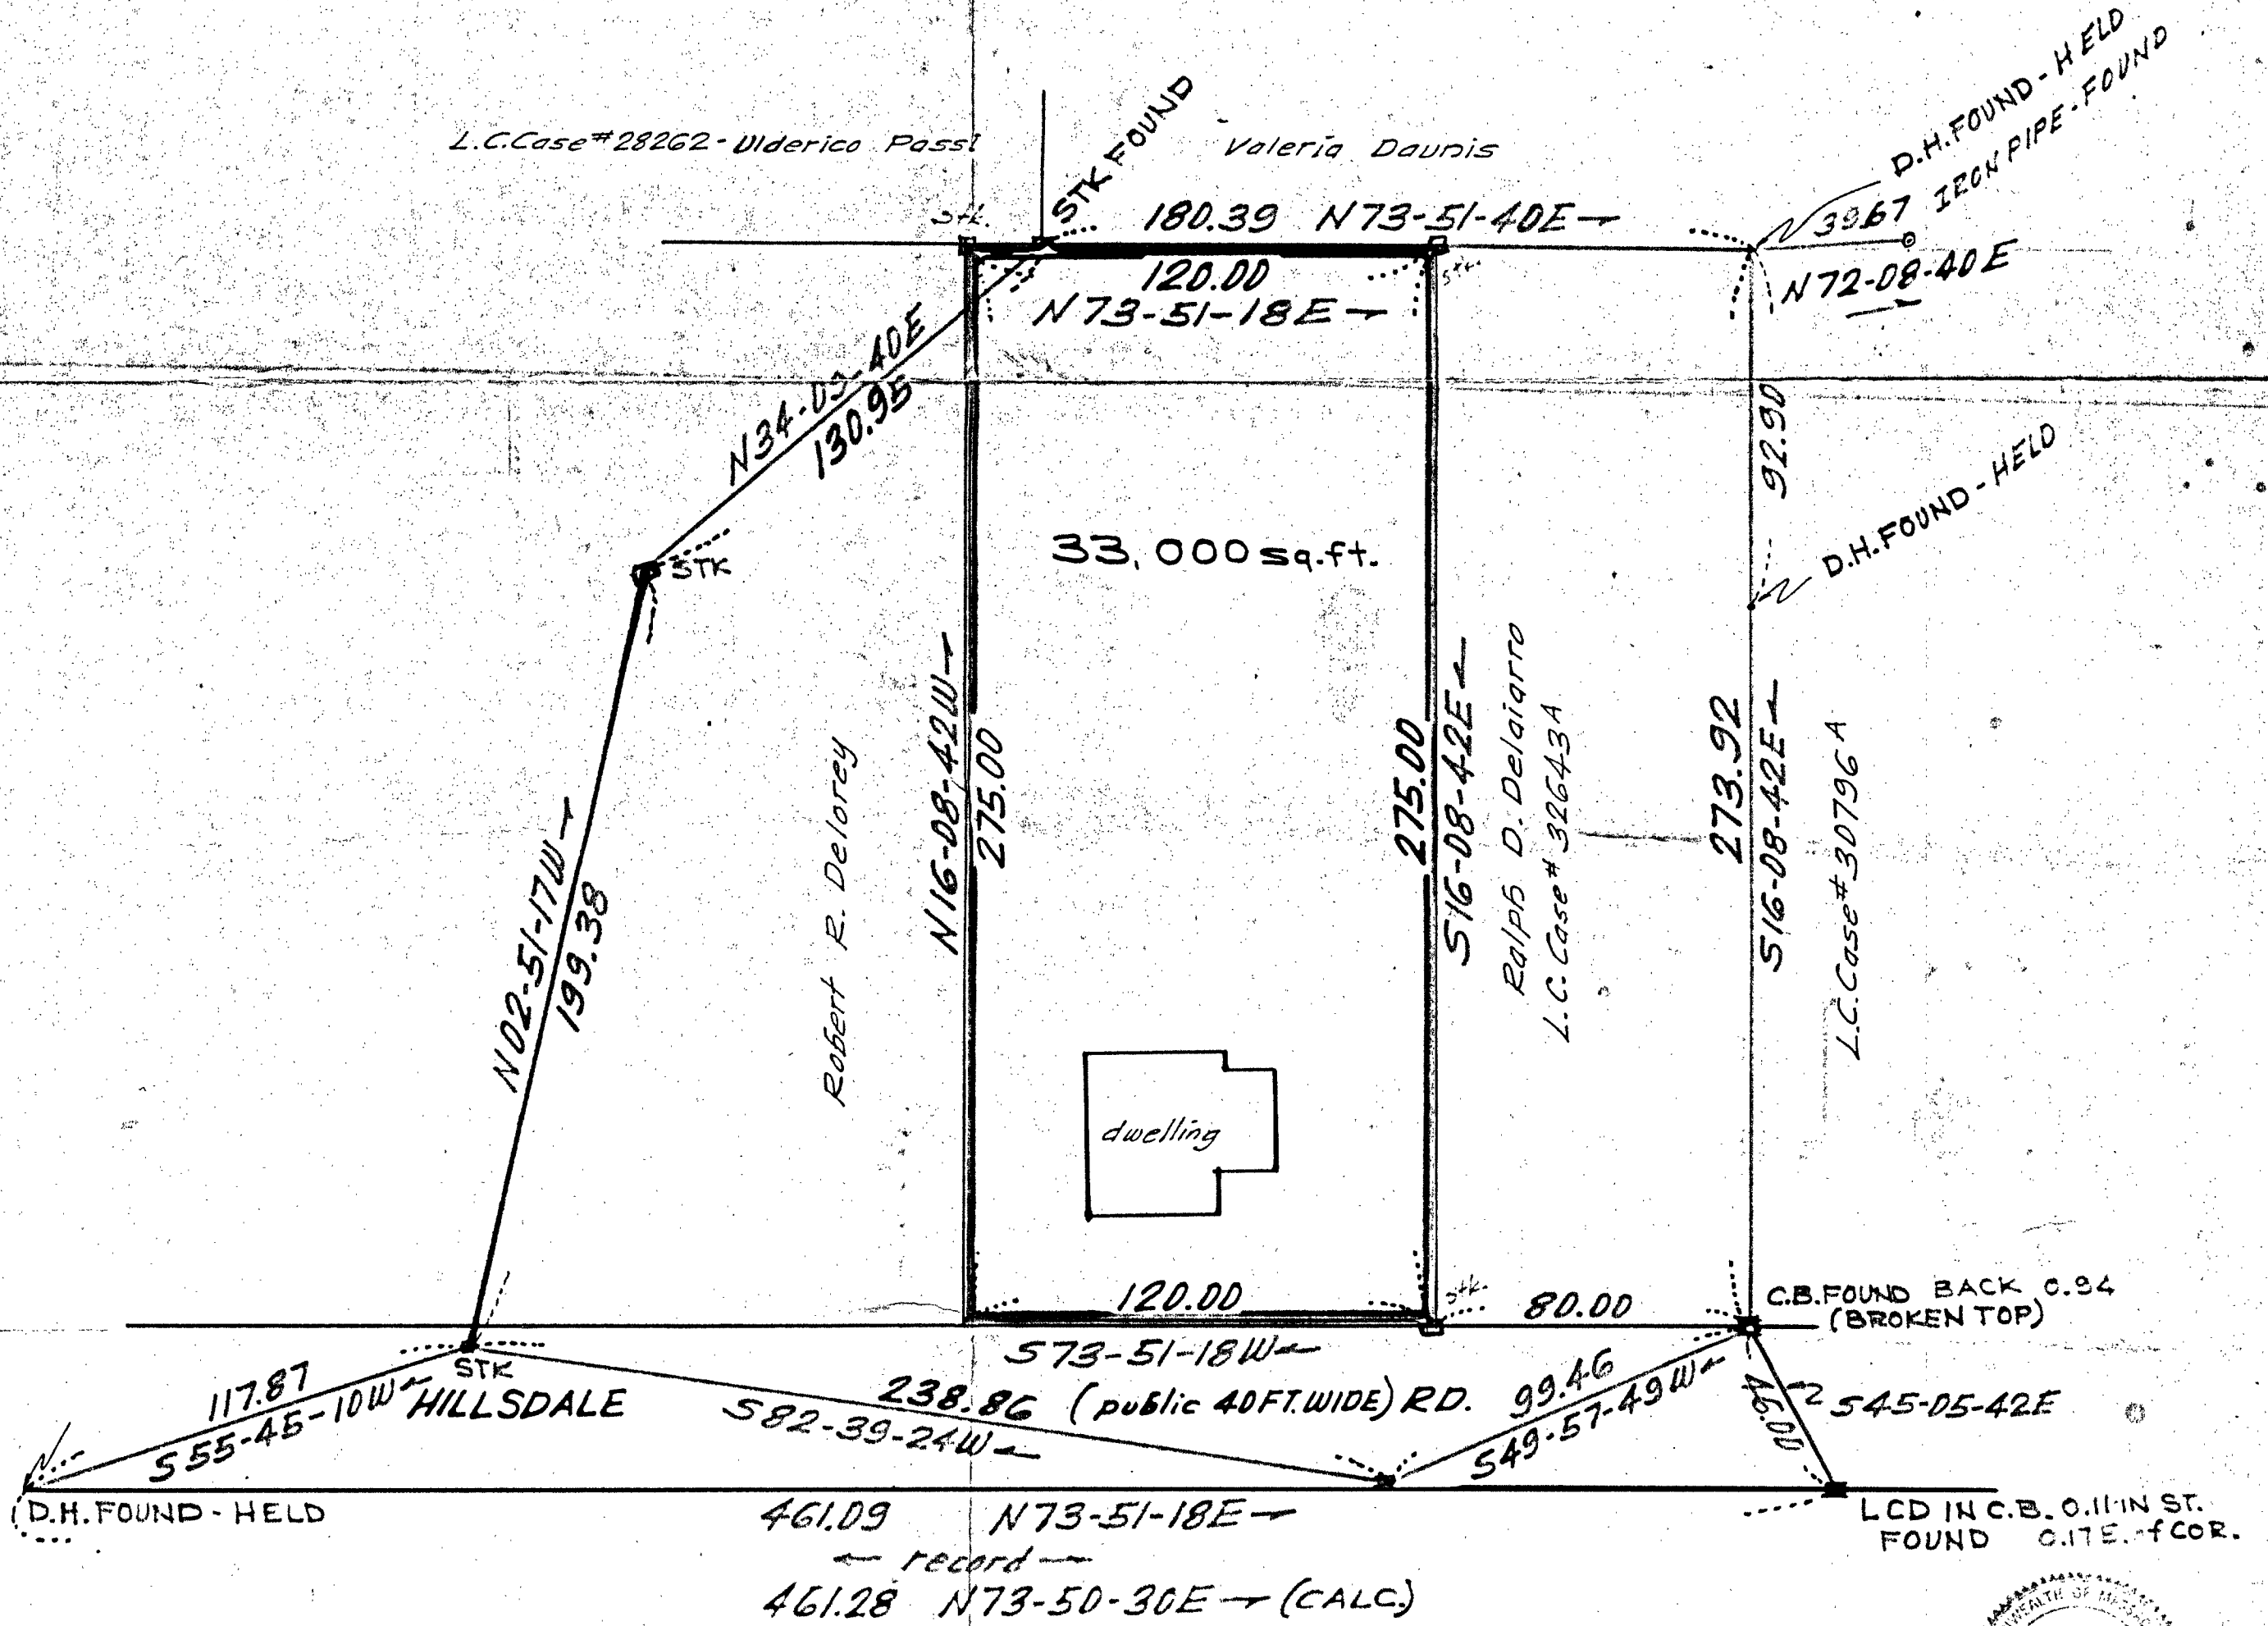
L.C.Case#28262-Ulderico Passi

STK FOUND

Valeria Daunis

D.H.FOUND-HELD
IRON PIPE-FOUND

STK

180.39 N73-51-40E

39.67

N72-08-40E

120.00
N73-51-18E

N34-03-40E
130.95

92.90

D.H.FOUND-HELD

STK

33,000 sq.ft.

N02-51-17W
199.38

Robert R. Delorey

N16-08-42W
275.00

275.00
S16-08-42E

Ralph D. Delaiarro
L.C. Case# 32643A

273.92
S16-08-42E

L.C.Case#30796A

dwelling

120.00

80.00

C.B.FOUND BACK 0.34
(BROKEN TOP)

STK

S73-51-18W

117.87
S55-45-10W

HILLSDALE

238.86 (public 40FT.WIDE) RD.
S82-39-24W

99.46
S49-57-49W

46.00

S45-05-42E

D.H.FOUND-HELD

461.09 N73-51-18E
record
461.28 N73-50-30E (CALC.)

LCD IN C.B. 0.11 IN ST.
FOUND 0.17E. of COR.